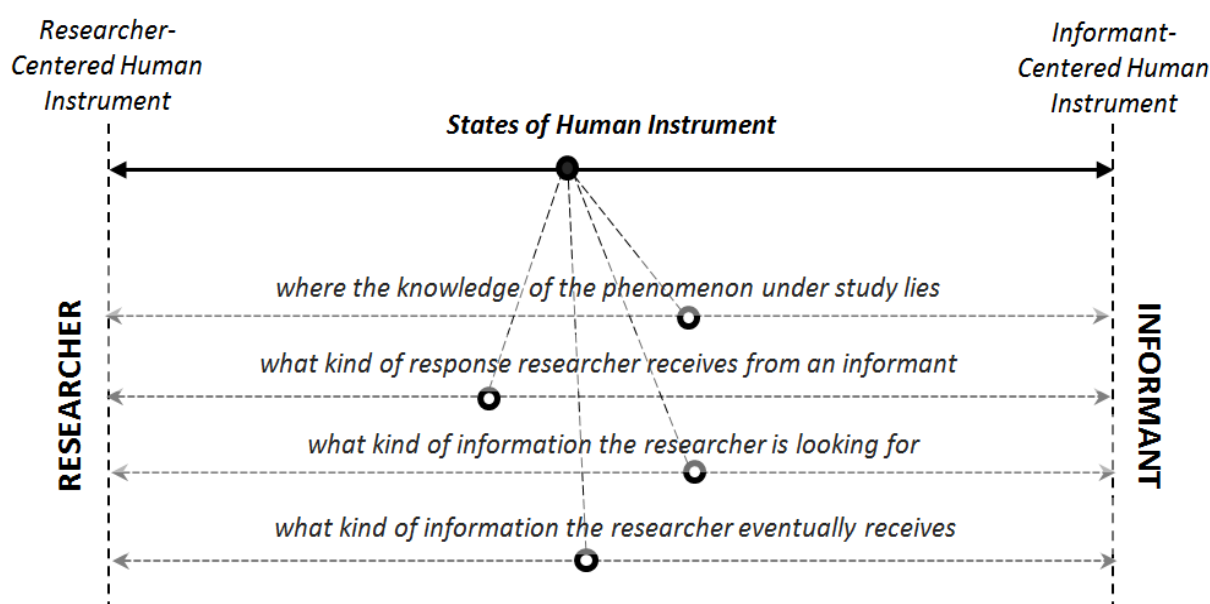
Researcher-Centered Human Instrument

Informant-Centered Human Instrument

States of Human Instrument

RESEARCHER

INFORMANT

where the knowledge of the phenomenon under study lies

what kind of response researcher receives from an informant

what kind of information the researcher is looking for

what kind of information the researcher eventually receives